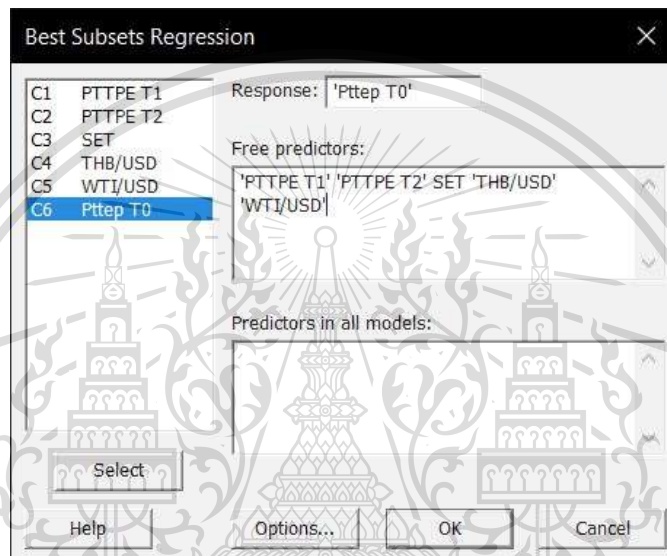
Best Subsets Regression

C1 PTTPE T1
C2 PTTPE T2
C3 SET
C4 THB/USD
C5 WTI/USD
C6 Pttep T0

Response: 'Pttep T0'

Free predictors:
'PTTPE T1' 'PTTPE T2' SET 'THB/USD' 'WTI/USD'

Predictors in all models:

Select

Help

Options...

OK

Cancel